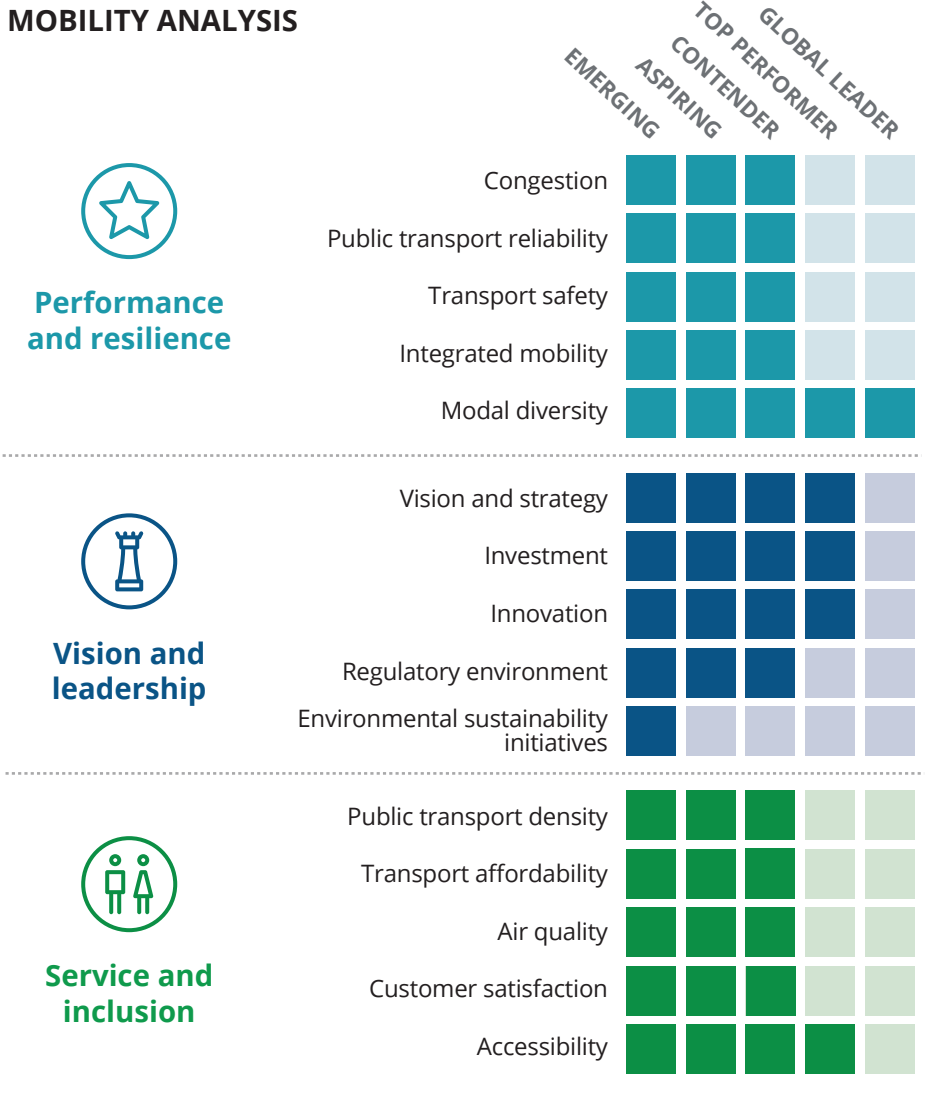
MOBILITY ANALYSIS

EMERGING
ASPIRING
CONTENDER
TOP PERFORMER
GLOBAL LEADER

Performance and resilience

Congestion
Public transport reliability
Transport safety
Integrated mobility
Modal diversity

Vision and leadership

Vision and strategy
Investment
Innovation
Regulatory environment
Environmental sustainability initiatives

Service and inclusion

Public transport density
Transport affordability
Air quality
Customer satisfaction
Accessibility